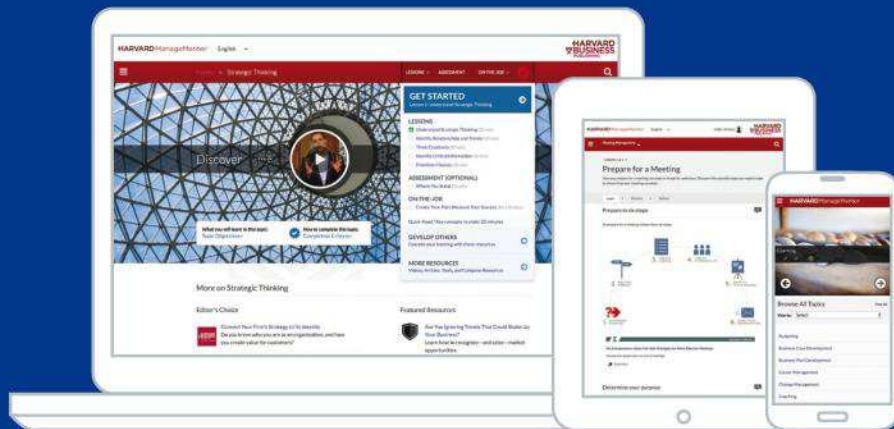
HARVARD ManageMentor English

HARVARD BUSINESS PUBLISHING

Strategic Thinking

LESSONS ASSESSMENT ON THE JOB

Discover

GET STARTED
Lesson 1: Understand Strategic Thinking

LESSONS
Understand Strategic Thinking
Identify Relationships and Trends
Think Creatively
Identify Critical Information
Prioritize Choices

ASSESSMENT (OPTIONAL)
Where You Stand

ON THE JOB
Create Your Plan

Quick Read: The concepts in under 20 minutes

DEVELOP OTHERS
Cascade your learning with these resources

MORE RESOURCES
Videos, Articles, Tools, and Compare Resources

What you will learn in this topic
Topic Objectives

How to complete this topic
Completion Criteria

More on Strategic Thinking

Editor's Choice

Connect Your Firm's Strategy to Its Identity
Do you know who you are as an organization, and how you create value for customers?

Featured Resources

Are You Ignoring Trends That Could Shake Up Your Business?
Learn how to recognize—and seize—market opportunities.

HARVARD ManageMentor English

HARVARD BUSINESS PUBLISHING

Prepare for a Meeting

Prepare to decide

Determine your purpose

HARVARD ManageMentor

Coaching

Browse All Topics

View by: Select

Budgeting
Business Case Development
Business Plan Development
Career Management
Change Management
Coaching